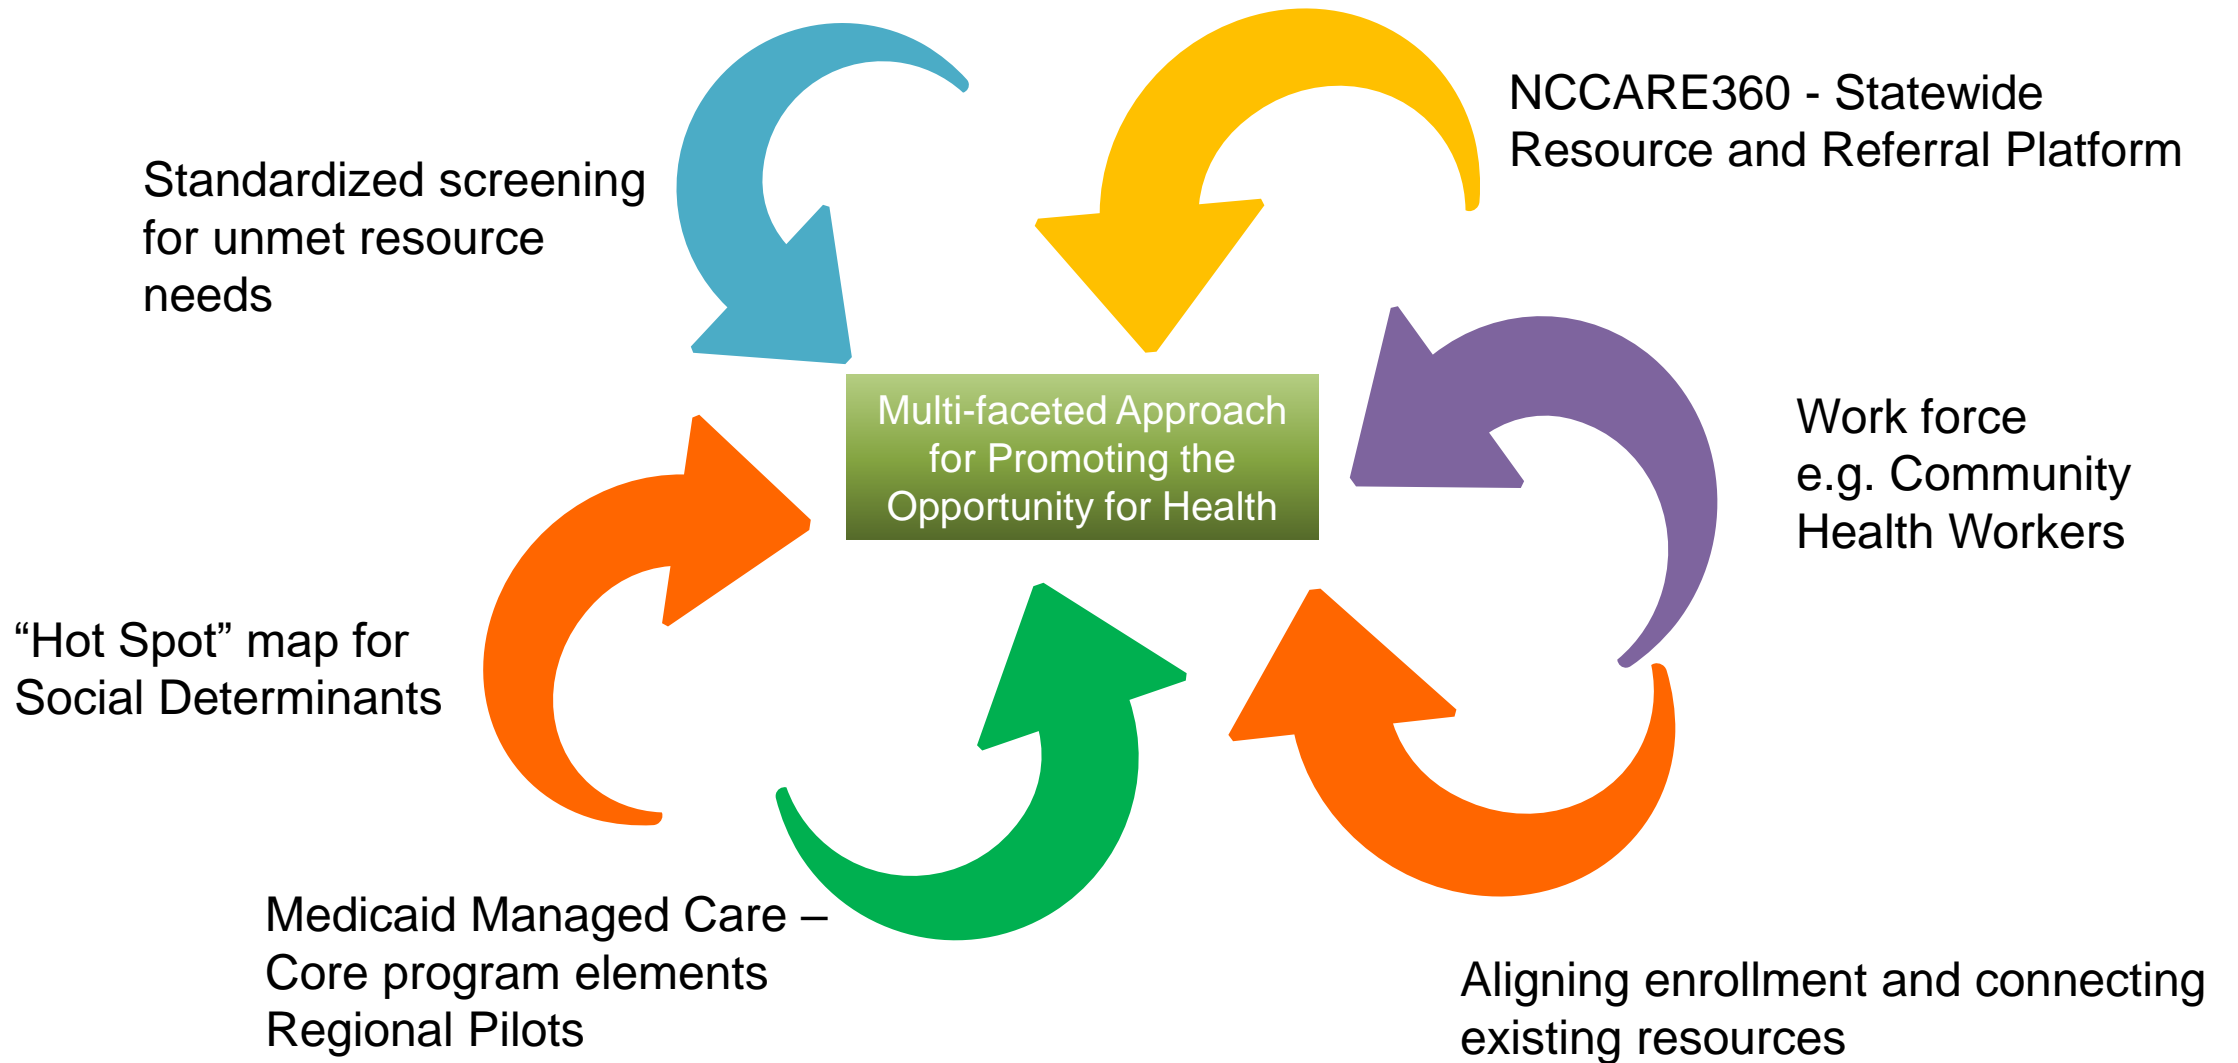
Standardized screening for unmet resource needs

NCCARE360 - Statewide Resource and Referral Platform

Multi-faceted Approach for Promoting the Opportunity for Health

Work force e.g. Community Health Workers

“Hot Spot” map for Social Determinants

Medicaid Managed Care – Core program elements Regional Pilots

Aligning enrollment and connecting existing resources